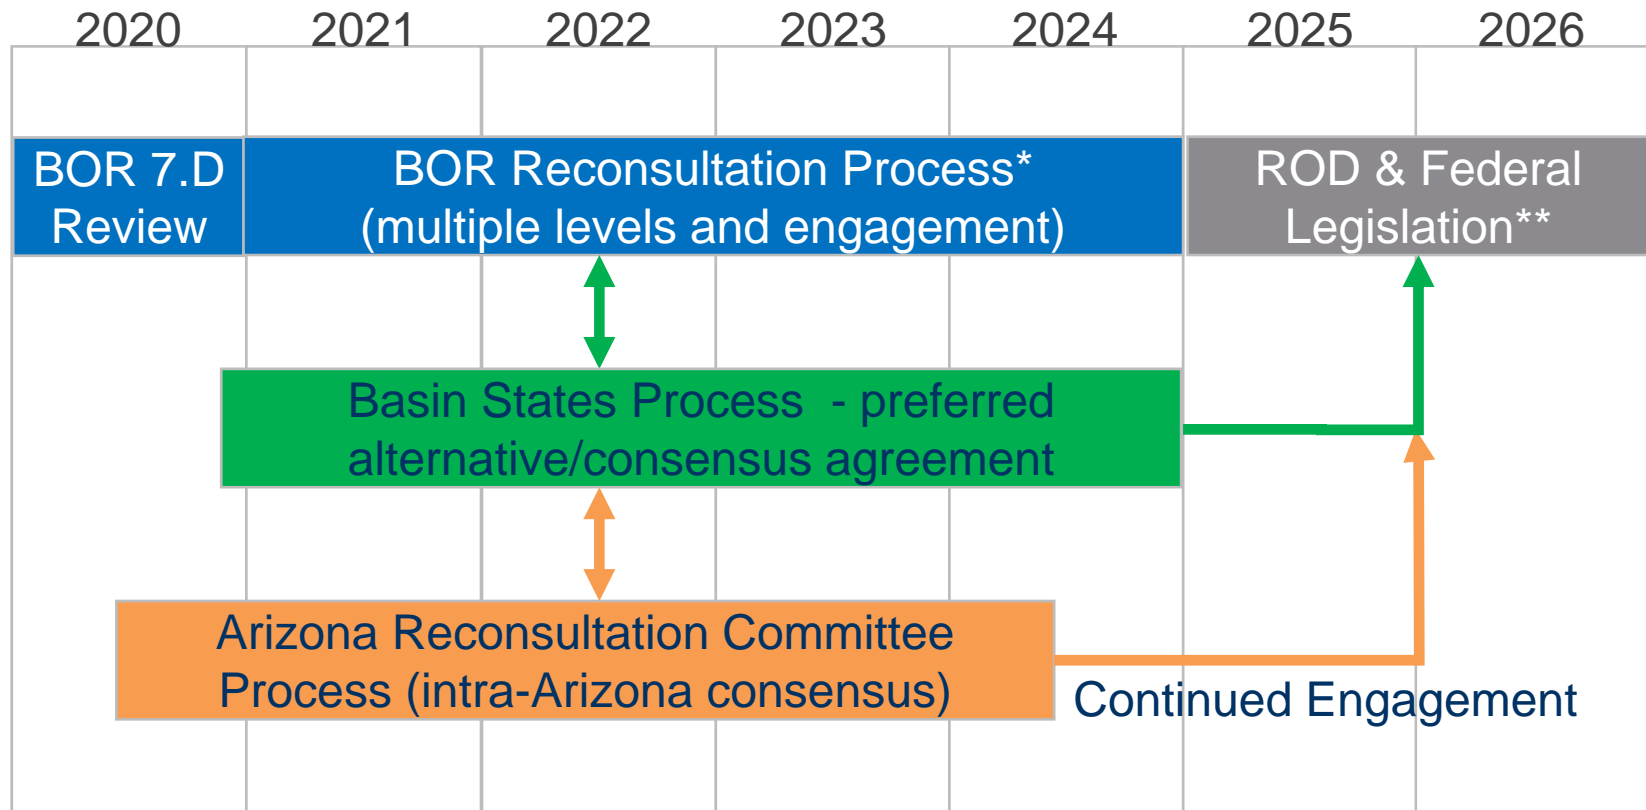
| 2020 | 2021 | 2022 | 2023 | 2024 | 2025 | 2026 |
|---|---|---|---|---|---|---|

BOR 7.D Review

BOR Reconsultation Process* (multiple levels and engagement)

ROD & Federal Legislation**

Basin States Process - preferred alternative/consensus agreement

Arizona Reconsultation Committee Process (intra-Arizona consensus)

Continued Engagement